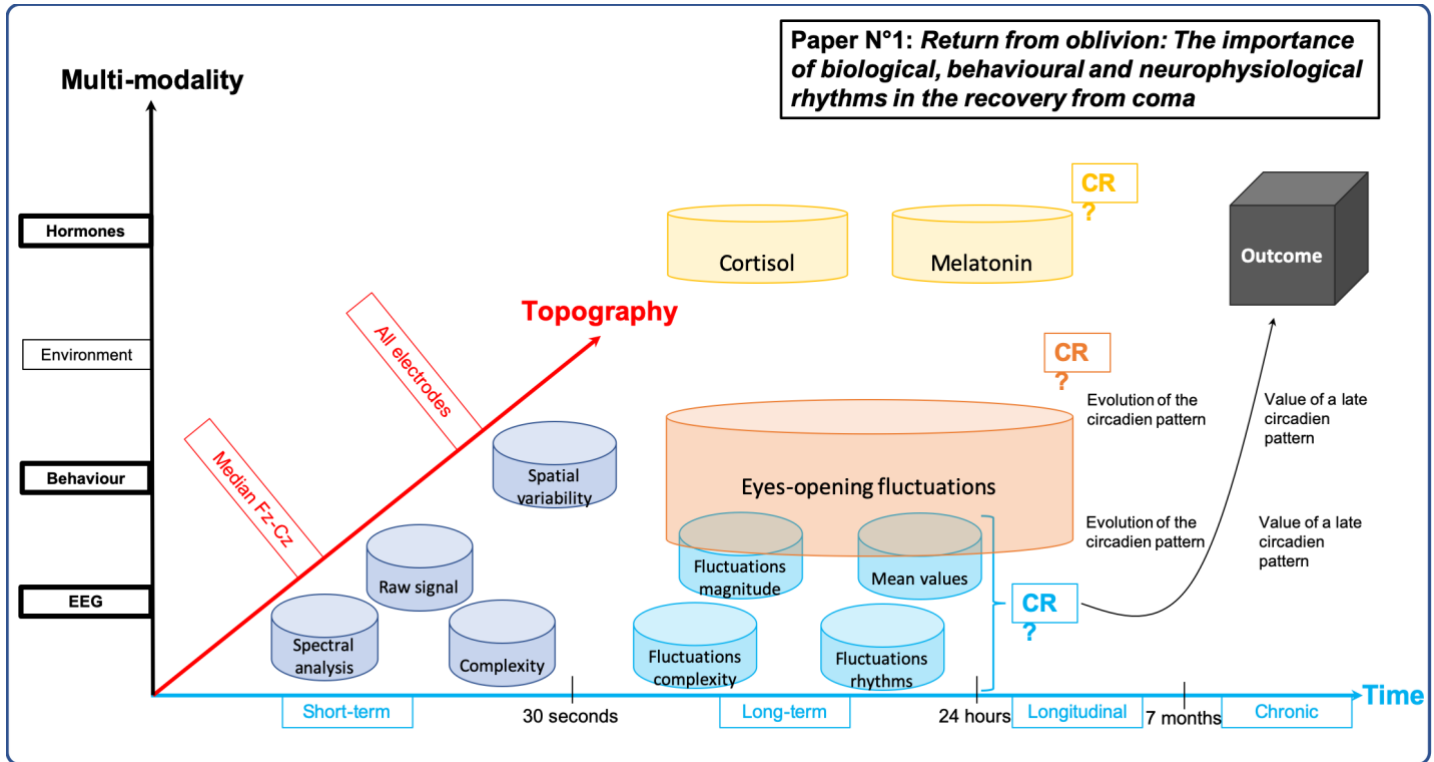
Paper N°1: *Return from oblivion: The importance of biological, behavioural and neurophysiological rhythms in the recovery from coma*

Multi-modality

Hormones

Environment

Behaviour

EEG

Topography

All electrodes

Median Fz-Cz

CR
?

Cortisol

Melatonin

Outcome

CR
?

Evolution of the circadien pattern

Value of a late circadien pattern

Spatial variability

Eyes-opening fluctuations

Evolution of the circadien pattern

Value of a late circadien pattern

Raw signal

Fluctuations magnitude

Mean values

CR
?

Spectral analysis

Complexity

Fluctuations complexity

Fluctuations rhythms

Time

Short-term

30 seconds

Long-term

24 hours

Longitudinal

7 months

Chronic